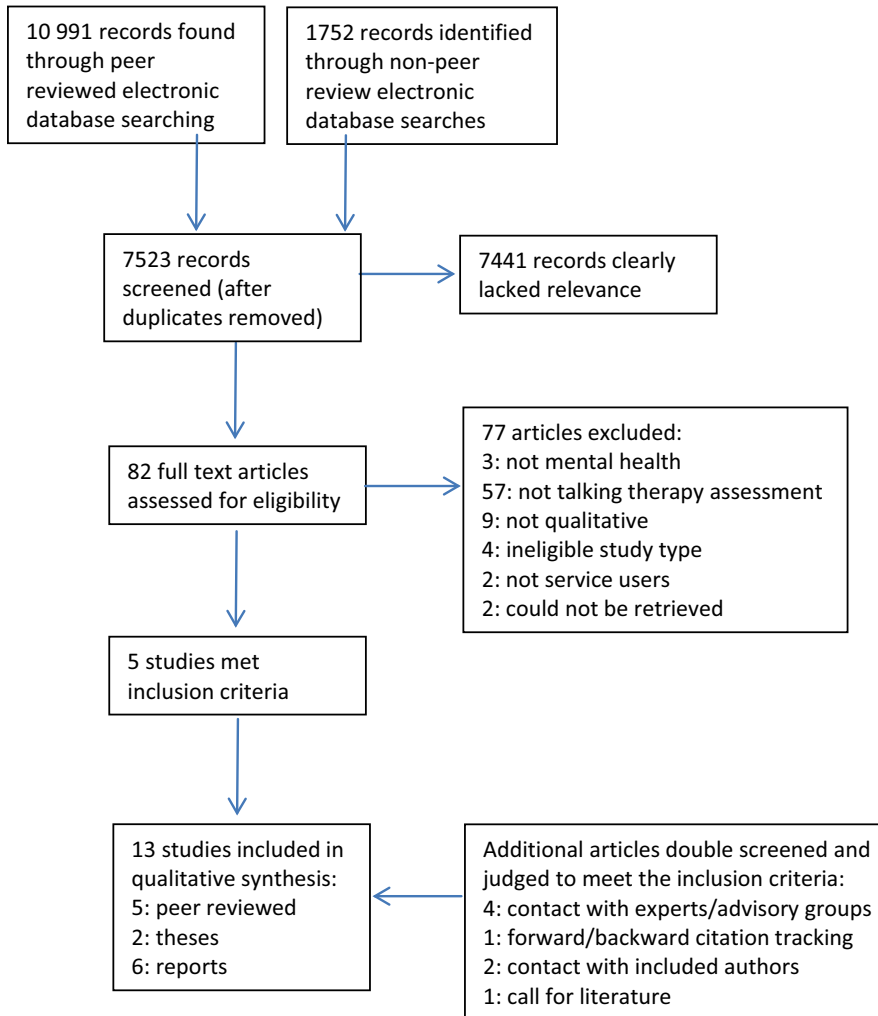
10 991 records found through peer reviewed electronic database searching

1752 records identified through non-peer review electronic database searches

7523 records screened (after duplicates removed)

7441 records clearly lacked relevance

82 full text articles assessed for eligibility

77 articles excluded:
3: not mental health
57: not talking therapy assessment
9: not qualitative
4: ineligible study type
2: not service users
2: could not be retrieved

5 studies met inclusion criteria

13 studies included in qualitative synthesis:
5: peer reviewed
2: theses
6: reports

Additional articles double screened and judged to meet the inclusion criteria:
4: contact with experts/advisory groups
1: forward/backward citation tracking
2: contact with included authors
1: call for literature